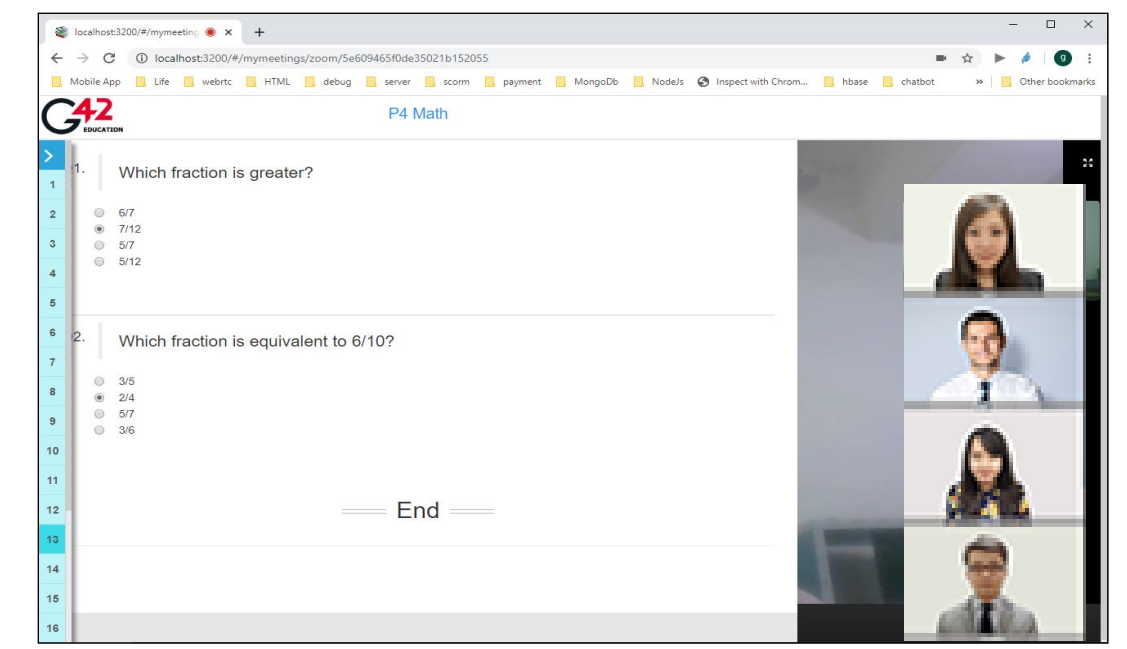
localhost:3200/#/mymeeting ×
+
localhost:3200/#/mymeetings/zoom/5e609465f0de35021b152055
Mobile App Life webrtc HTML debug server scorm payment MongoDb NodeJs Inspect with Chrom... hbase chatbot » Other bookmarks

G42 EDUCATION
P4 Math

1
2
3
4
5
6
7
8
9
10
11
12
13
14
15
16

1. Which fraction is greater?

6/7
7/12
5/7
5/12

2. Which fraction is equivalent to 6/10?

3/5
2/4
5/7
3/6

End